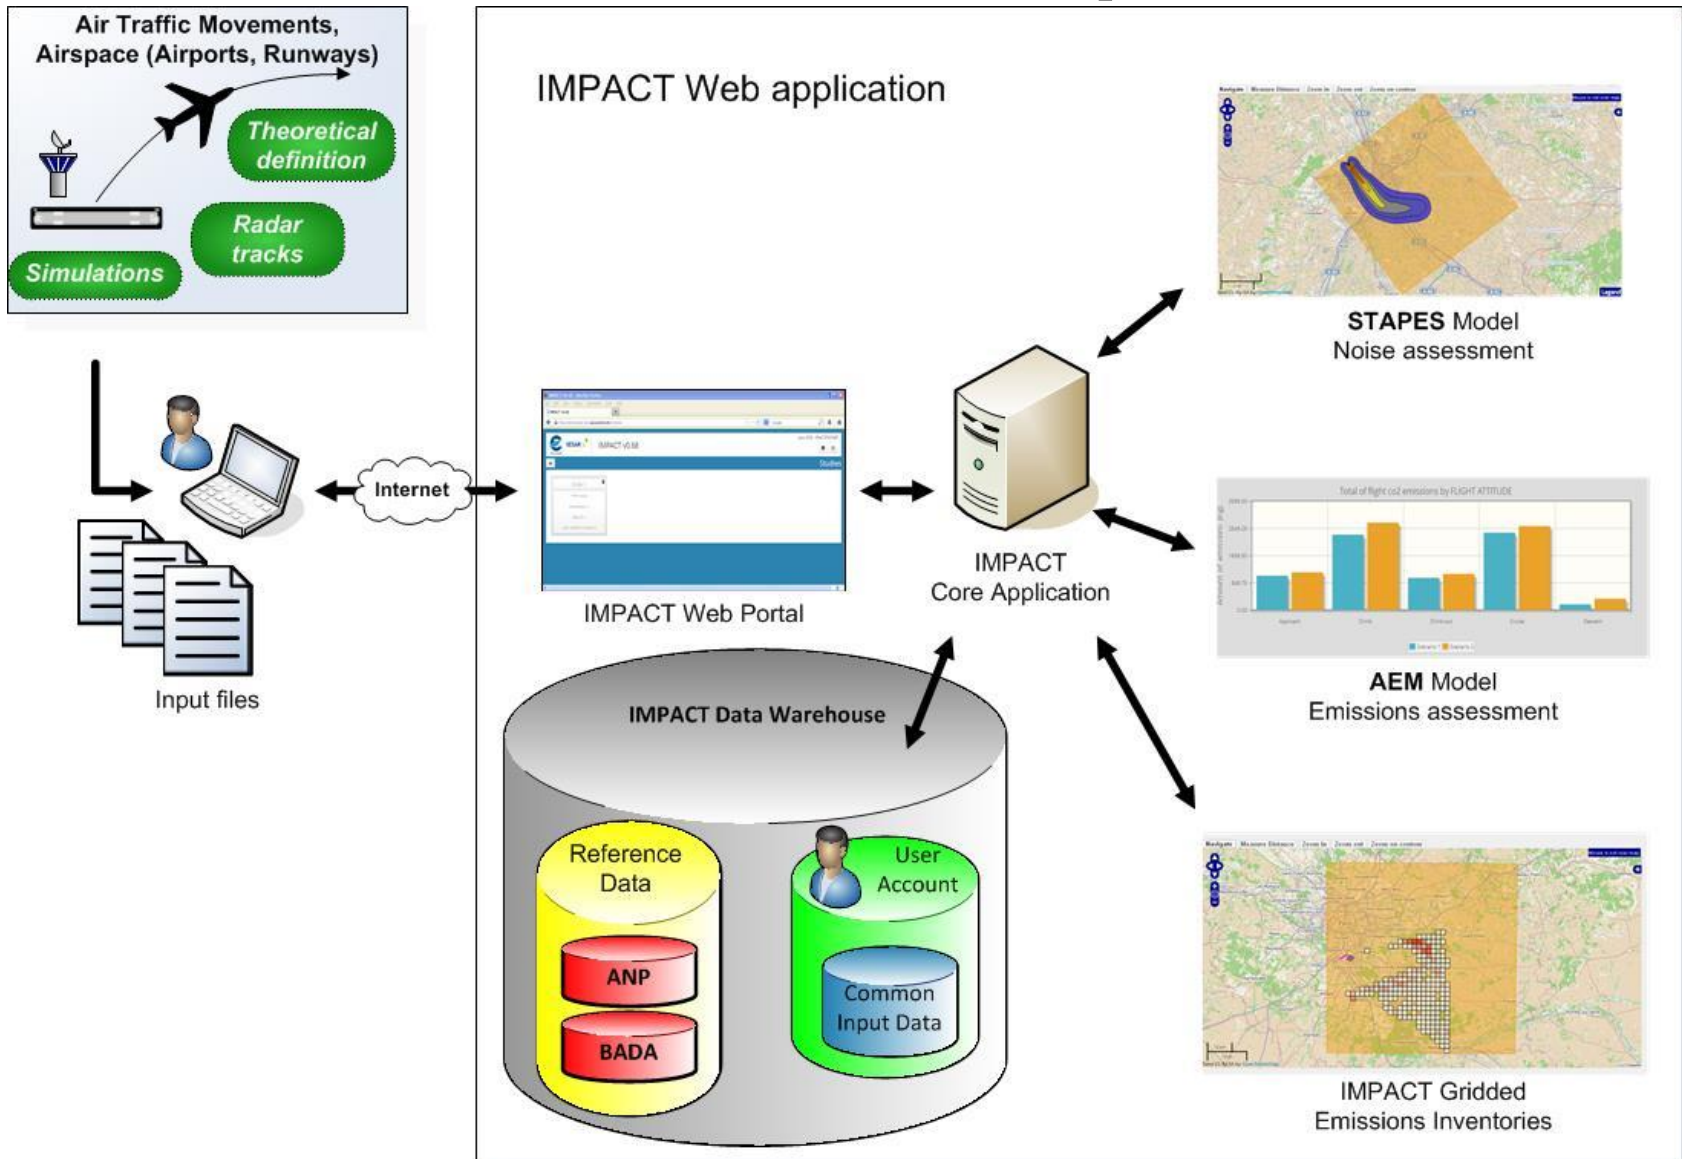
Air Traffic Movements, Airspace (Airports, Runways)

Theoretical definition

Radar tracks

Simulations

Input files

Internet

IMPACT Web application

IMPACT Web Portal

IMPACT Core Application

STAPES Model
Noise assessment

AEM Model
Emissions assessment

IMPACT Gridded Emissions Inventories

IMPACT Data Warehouse

Reference Data

ANP

BADA

User Account

Common Input Data